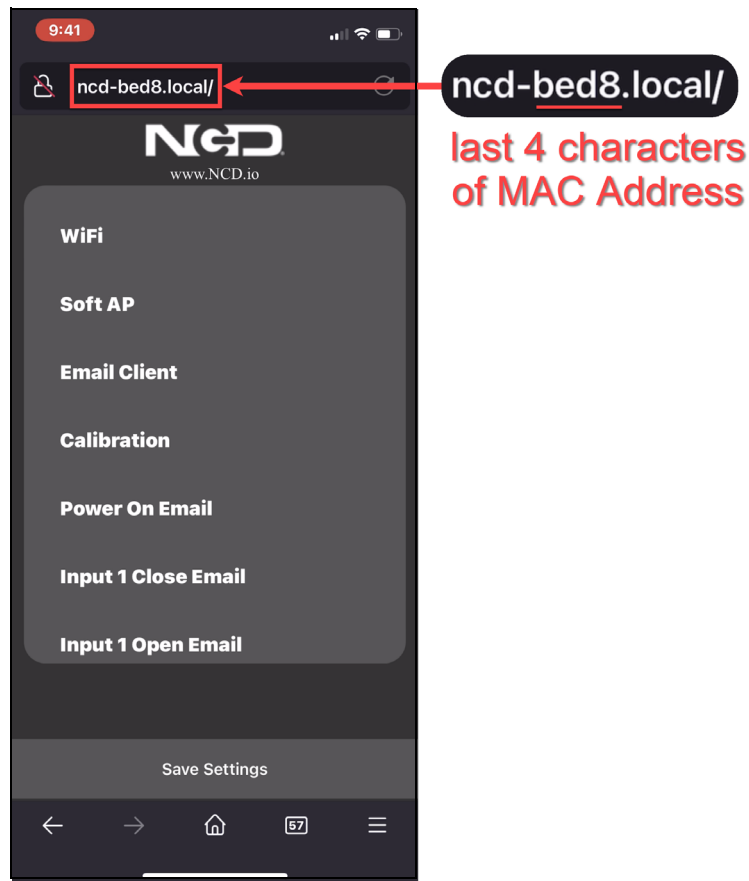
9:41

ncd-bed8.local/

ncd-bed8.local/

last 4 characters of MAC Address

NCD

www.NCD.io

WiFi

Soft AP

Email Client

Calibration

Power On Email

Input 1 Close Email

Input 1 Open Email

Save Settings

57